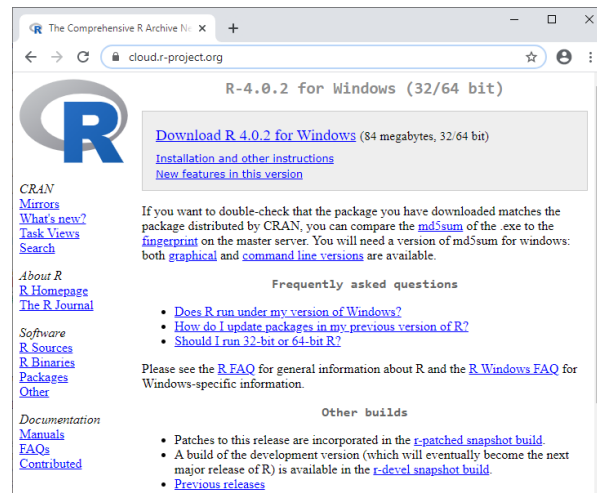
The Comprehensive R Archive Ne ×
+
cloud.r-project.org

R-4.0.2 for Windows (32/64 bit)

Download R 4.0.2 for Windows (84 megabytes, 32/64 bit)
Installation and other instructions
New features in this version

CRAN
Mirrors
What's new?
Task Views
Search

About R
R Homepage
The R Journal

Software
R Sources
R Binaries
Packages
Other

Documentation
Manuals
FAQs
Contributed

If you want to double-check that the package you have downloaded matches the package distributed by CRAN, you can compare the md5sum of the .exe to the fingerprint on the master server. You will need a version of md5sum for windows: both graphical and command line versions are available.

Frequently asked questions

- Does R run under my version of Windows?
- How do I update packages in my previous version of R?
- Should I run 32-bit or 64-bit R?

Please see the R FAQ for general information about R and the R Windows FAQ for Windows-specific information.

Other builds

- Patches to this release are incorporated in the r-patched snapshot build.
- A build of the development version (which will eventually become the next major release of R) is available in the r-devel snapshot build.
- Previous releases